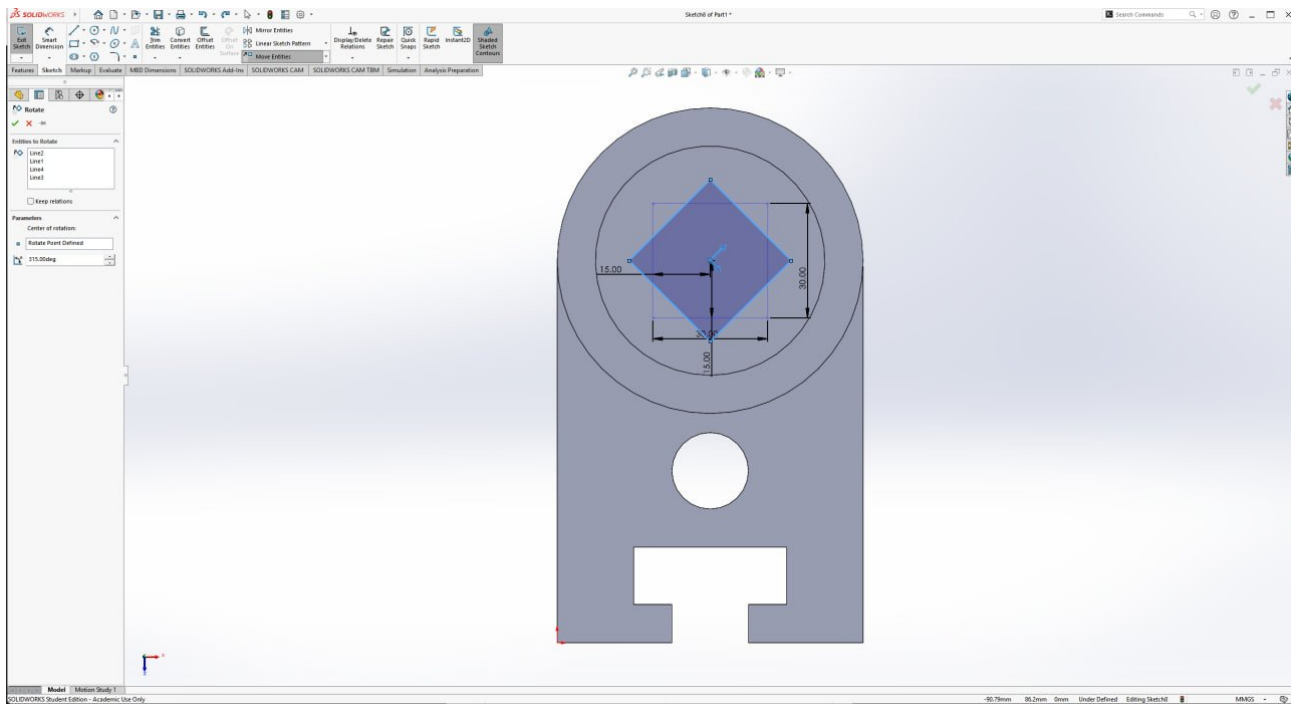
SOLIDWORKS

Sketch6 of Part1 *

Search Commands

Exit Sketch Smart Dimension Trim Entities Convert Entities Offset Entities Offset On Surface Mirror Entities Linear Sketch Pattern Move Entities Display/Delete Relations Repair Sketch Quick Snaps Rapid Sketch Instant2D Shaded Sketch Contours

Features Sketch Markup Evaluate MBD Dimensions SOLIDWORKS Add-Ins SOLIDWORKS CAM SOLIDWORKS CAM TBM Simulation Analysis Preparation

Rotate

Entities to Rotate

Line2
Line1
Line4
Line3

Keep relations

Parameters

Center of rotation:

Rotate Point Defined

315.00deg

15.00

30.00

30.00

15.00

Model Motion Study 1

SOLIDWORKS Student Edition - Academic Use Only

-90.79mm 86.2mm 0mm Under Defined Editing Sketch6

MMGS